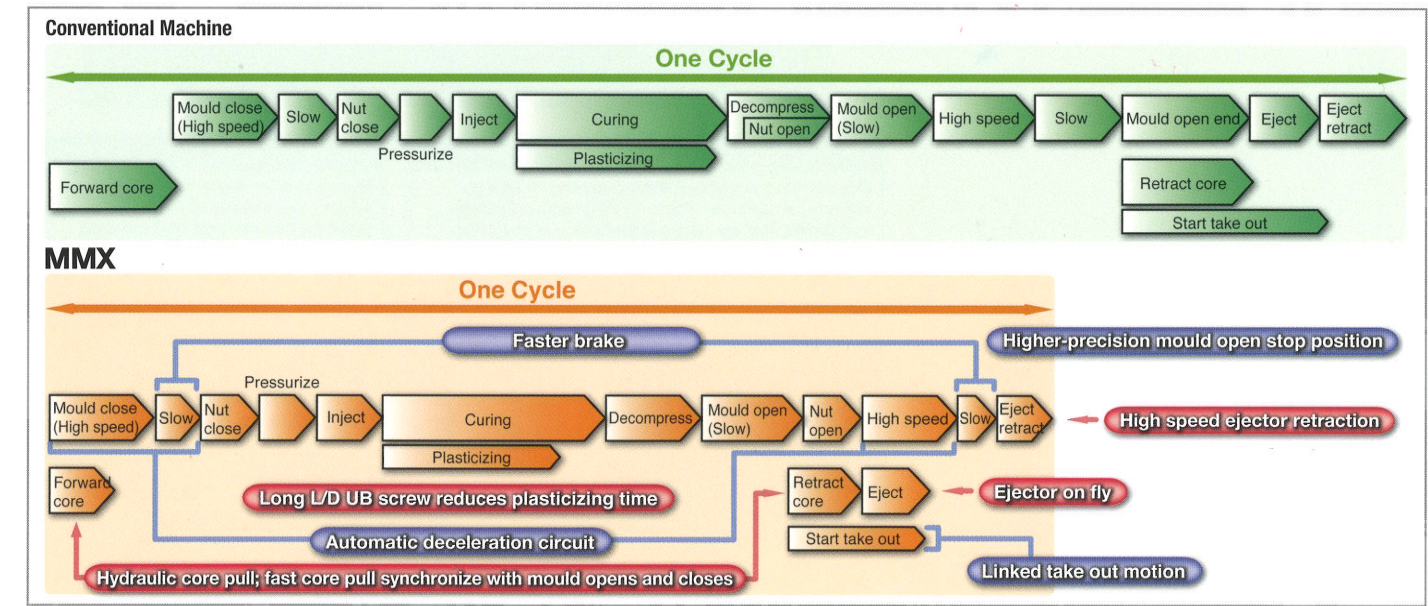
Conventional Machine

One Cycle

Mould close (High speed)

Slow

Nut close

Pressurize

Inject

Curing

Plasticizing

Decompress

Nut open

Mould open (Slow)

High speed

Slow

Mould open end

Eject

Eject retract

Forward core

Retract core

Start take out

MMX

One Cycle

Faster brake

Higher-precision mould open stop position

Pressurize

Mould close (High speed)

Slow

Nut close

Inject

Curing

Plasticizing

Decompress

Mould open (Slow)

Nut open

High speed

Slow

Eject retract

High speed ejector retraction

Forward core

Long L/D UB screw reduces plasticizing time

Retract core

Eject

Ejector on fly

Automatic deceleration circuit

Start take out

Linked take out motion

Hydraulic core pull; fast core pull synchronize with mould opens and closes